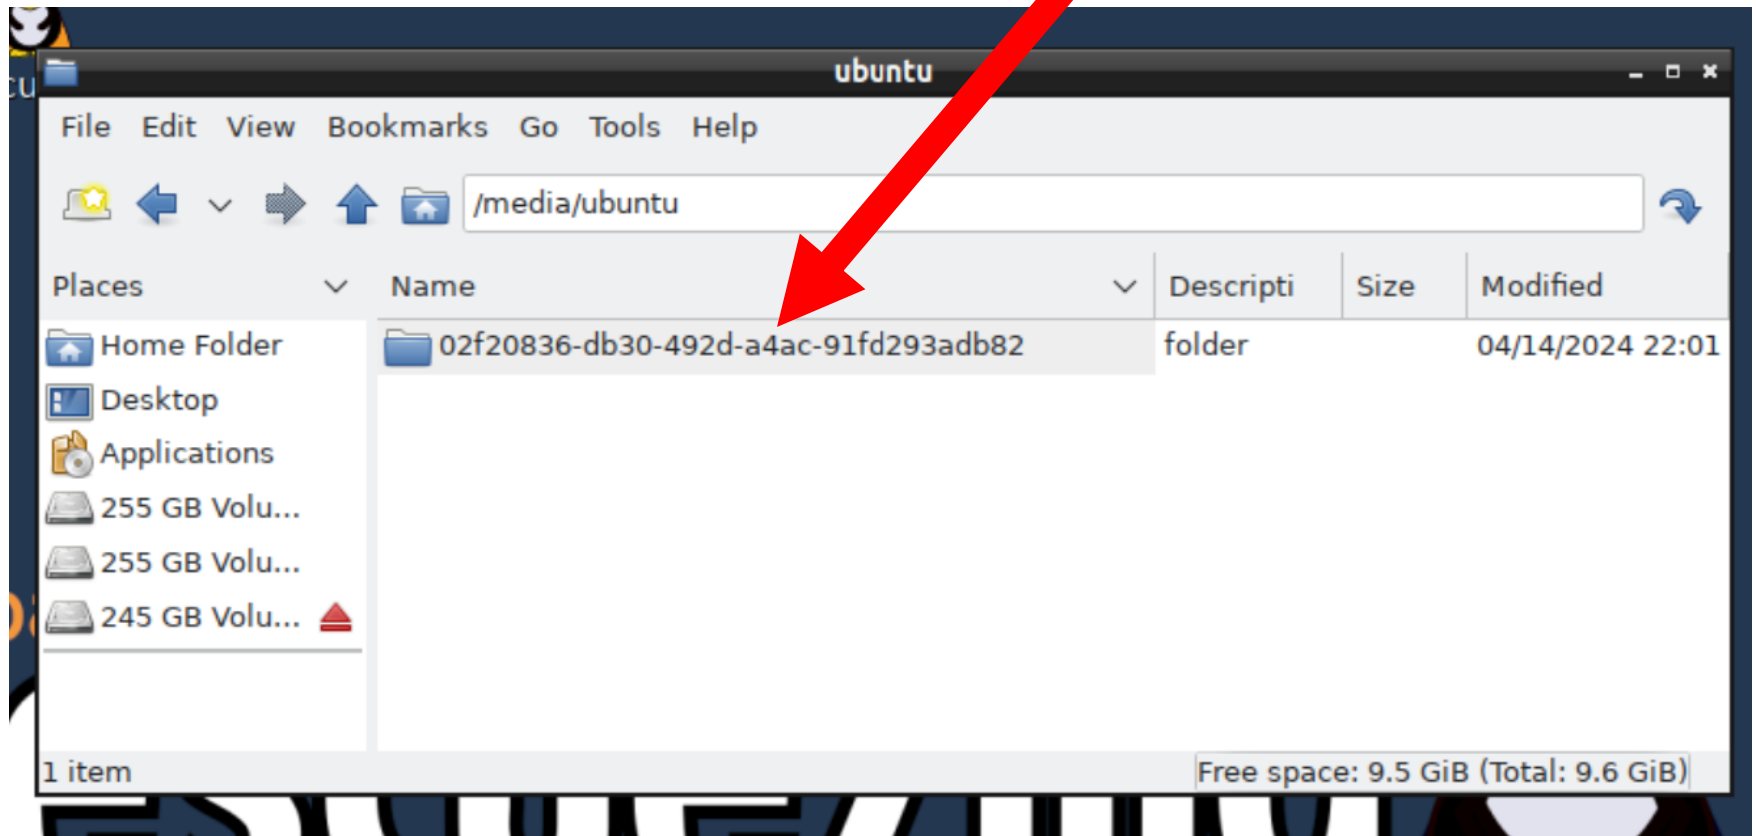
ubuntu

File Edit View Bookmarks Go Tools Help

/media/ubuntu

Places

Home Folder
Desktop
Applications
255 GB Volu...
255 GB Volu...
245 GB Volu...

| Name | Descripti | Size | Modified |
|---|---|---|---|
| 02f20836-db30-492d-a4ac-91fd293adb82 | folder | | 04/14/2024 22:01 |

1 item

Free space: 9.5 GiB (Total: 9.6 GiB)